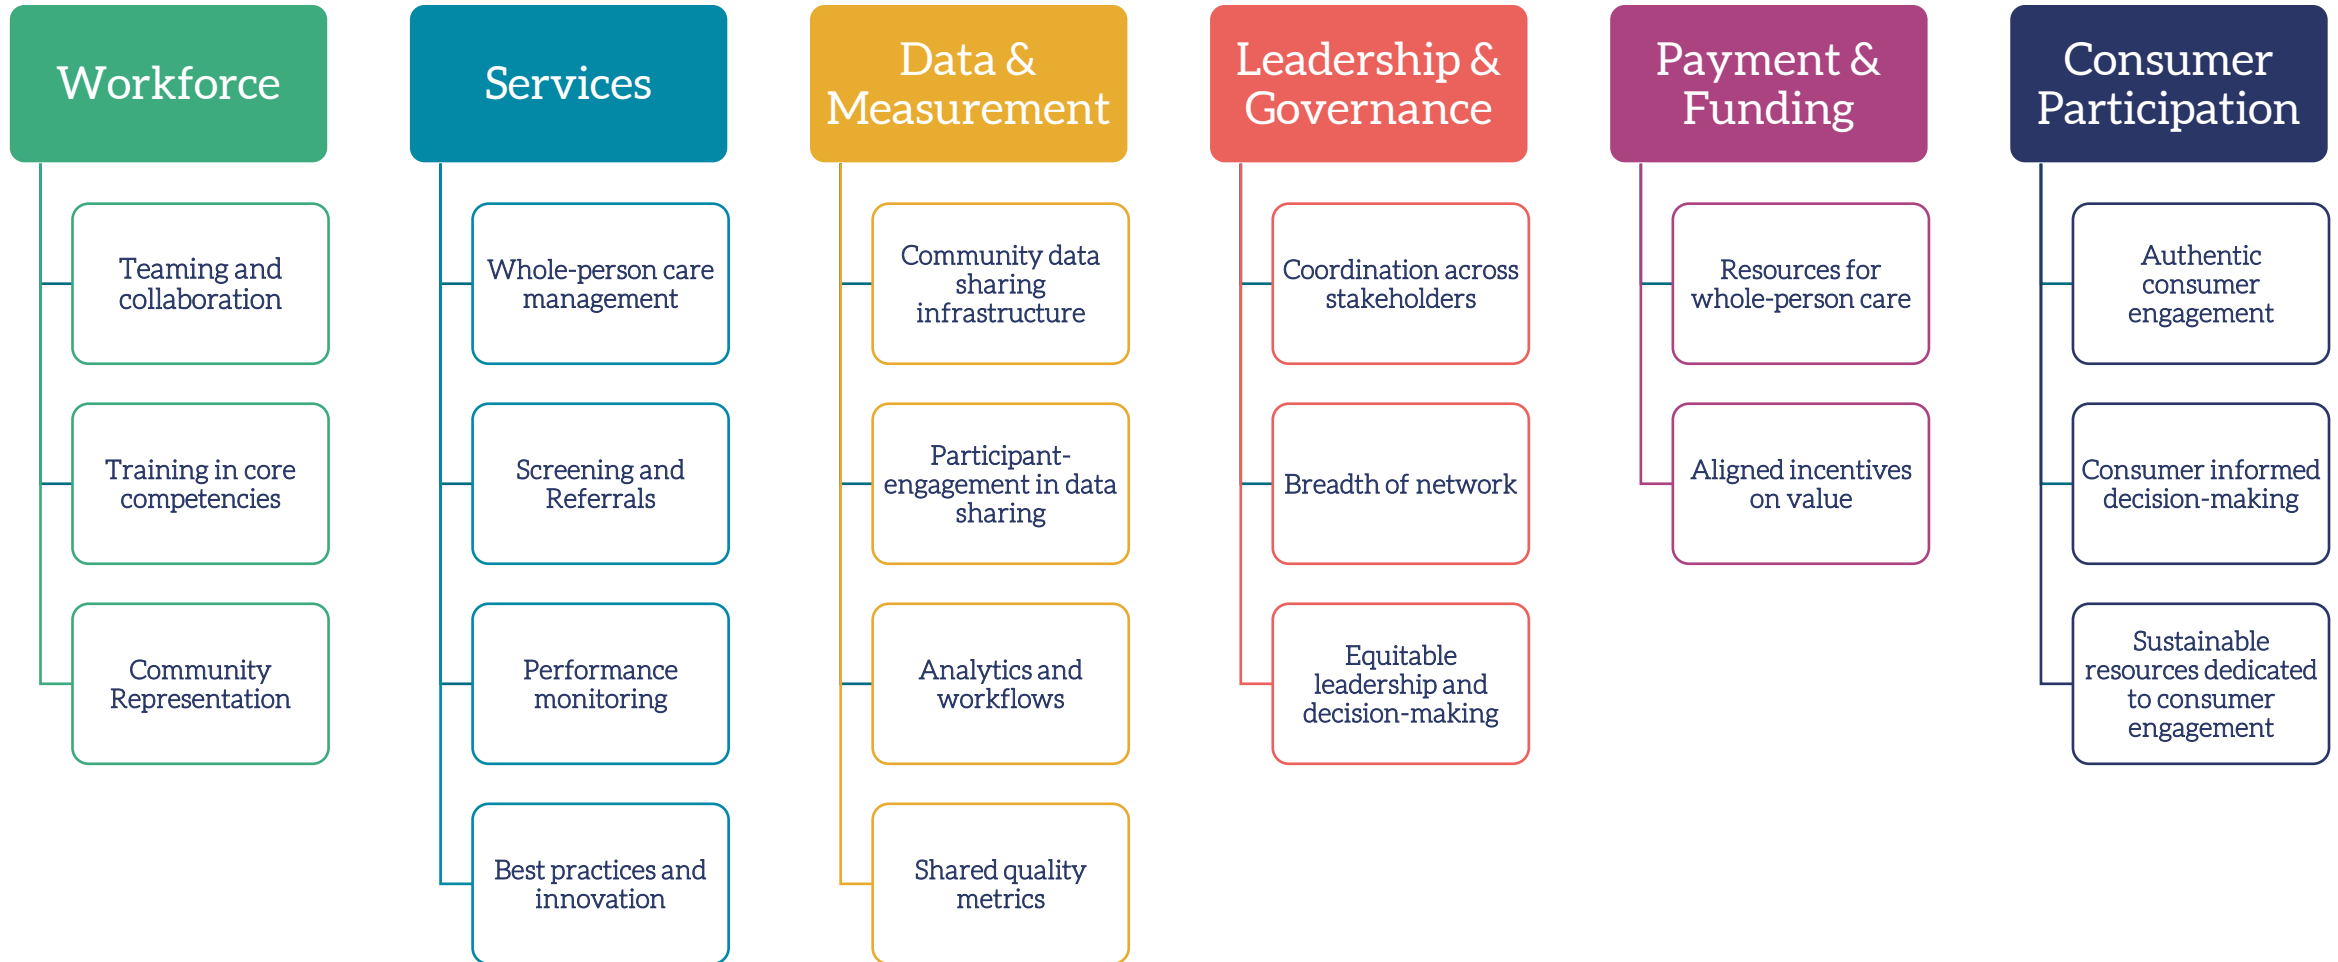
Workforce

Teaming and collaboration

Training in core competencies

Community Representation

Services

Whole-person care management

Screening and Referrals

Performance monitoring

Best practices and innovation

Data & Measurement

Community data sharing infrastructure

Participant-engagement in data sharing

Analytics and workflows

Shared quality metrics

Leadership & Governance

Coordination across stakeholders

Breadth of network

Equitable leadership and decision-making

Payment & Funding

Resources for whole-person care

Aligned incentives on value

Consumer Participation

Authentic consumer engagement

Consumer informed decision-making

Sustainable resources dedicated to consumer engagement